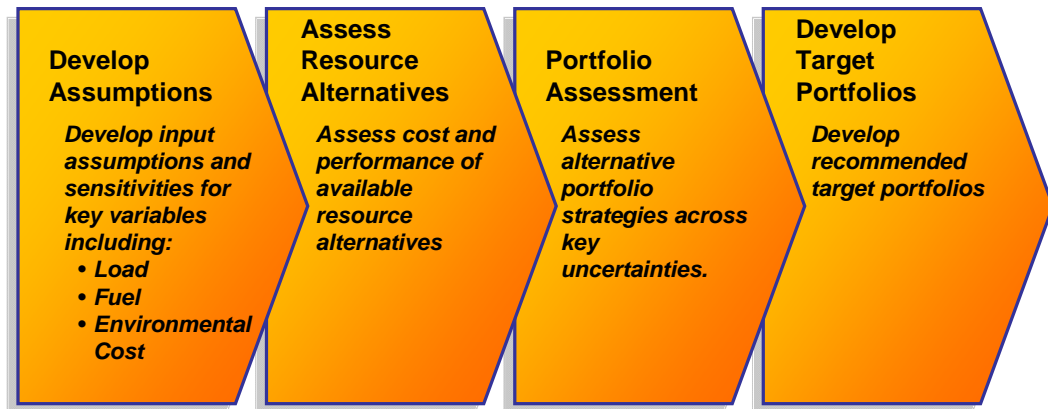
Develop Assumptions

Develop input assumptions and sensitivities for key variables including:
• Load
• Fuel
• Environmental Cost

Assess Resource Alternatives

Assess cost and performance of available resource alternatives

Portfolio Assessment

Assess alternative portfolio strategies across key uncertainties.

Develop Target Portfolios

Develop recommended target portfolios